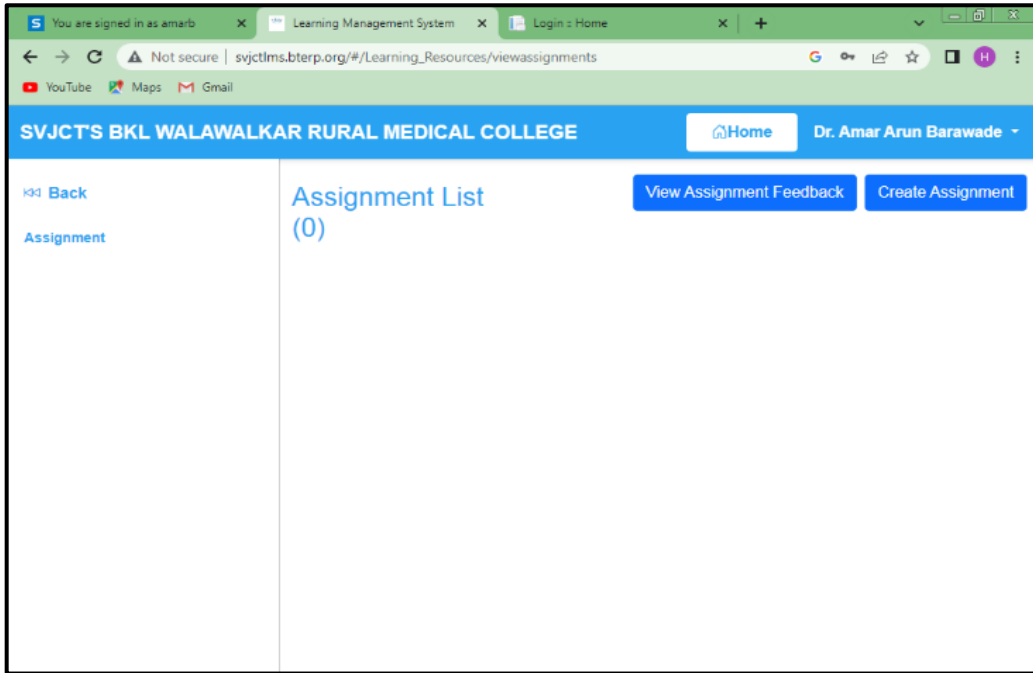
You are signed in as amarb
Learning Management System
Login :: Home

Not secure | svjctlms.bterp.org/#/Learning_Resources/viewassignments

YouTube Maps Gmail

SVJCT'S BKL WALAWALKAR RURAL MEDICAL COLLEGE
Home
Dr. Amar Arun Barawade

Back
Assignment

Assignment List (0)

View Assignment Feedback
Create Assignment